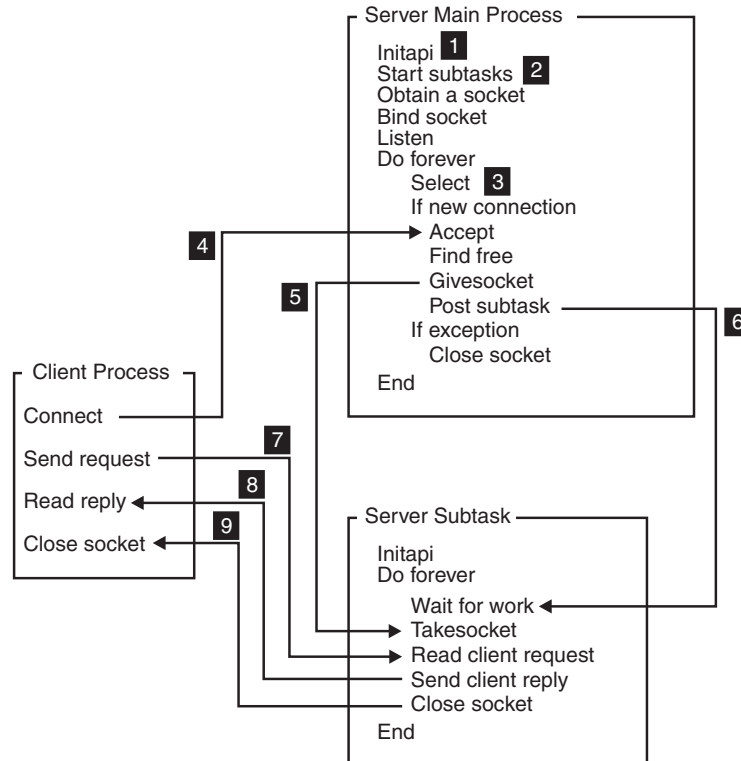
Server Main Process

Initapi 1
Start subtasks 2
Obtain a socket
Bind socket
Listen
Do forever
Select 3
If new connection
Accept
Find free
Givesocket
Post subtask
If exception
Close socket
End

4

5

6

Client Process

Connect

Send request

Read reply

Close socket

7

8

9

Server Subtask

Initapi
Do forever
Wait for work
Takesocket
Read client request
Send client reply
Close socket
End